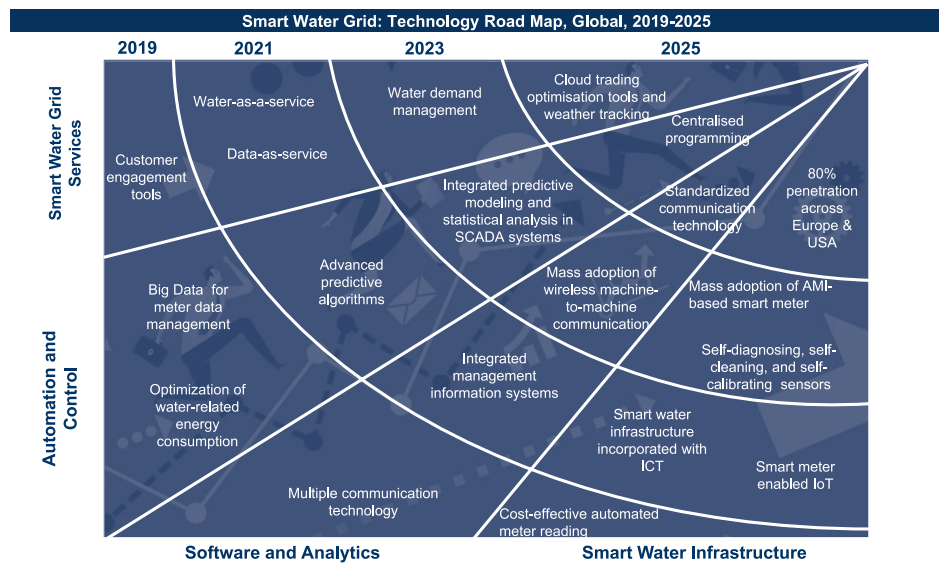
Smart Water Grid: Technology Road Map, Global, 2019-2025

2019
2021
2023
2025

Smart Water Grid Services

Automation and Control

Customer engagement tools

Water-as-a-service

Data-as-service

Water demand management

Cloud trading optimisation tools and weather tracking

Centralised programming

80% penetration across Europe & USA

Integrated predictive modeling and statistical analysis in SCADA systems

Standardized communication technology

Big Data for meter data management

Advanced predictive algorithms

Mass adoption of wireless machine-to-machine communication

Mass adoption of AMI-based smart meter

Self-diagnosing, self-cleaning, and self-calibrating sensors

Optimization of water-related energy consumption

Integrated management information systems

Smart water infrastructure incorporated with ICT

Smart meter enabled IoT

Multiple communication technology

Cost-effective automated meter reading

Software and Analytics

Smart Water Infrastructure